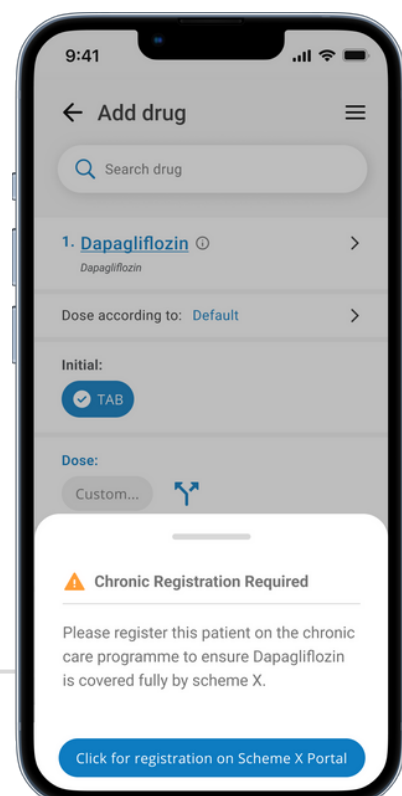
9:41

Add drug

Search drug

1. Dapagliflozin

Dapagliflozin

Dose according to: Default

Initial:

TAB

Dose:

Custom...

Chronic Registration Required

Please register this patient on the chronic care programme to ensure Dapagliflozin is covered fully by scheme X.

Click for registration on Scheme X Portal